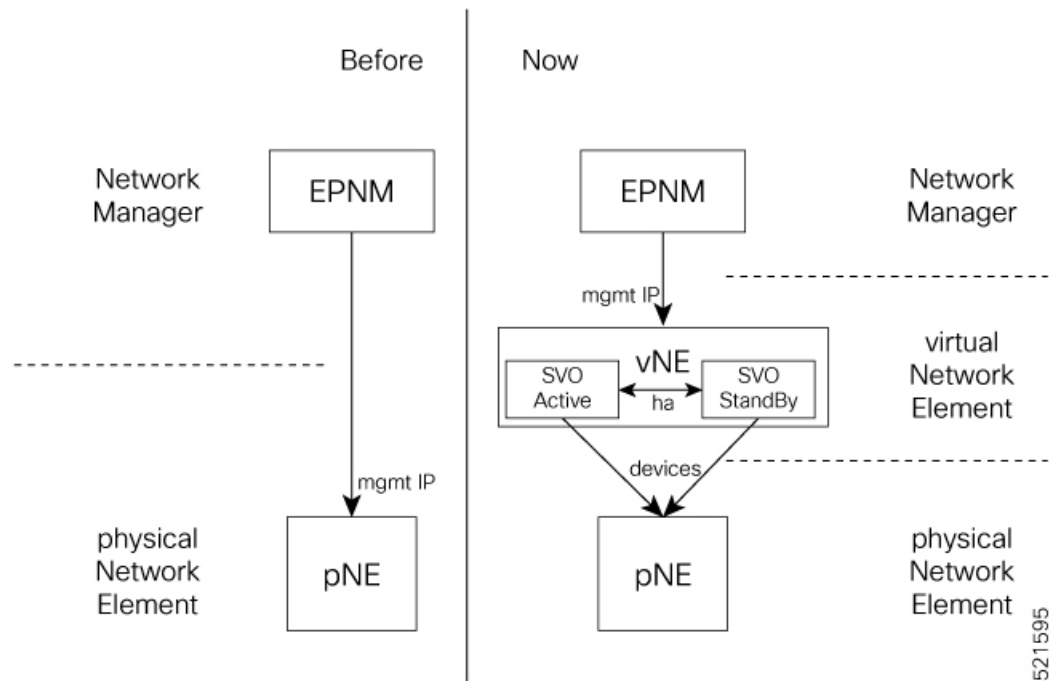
Before

Now

Network Manager

EPNM

EPNM

Network Manager

mgmt IP

vNE

virtual Network Element

SVO Active

ha

SVO StandBy

devices

mgmt IP

physical Network Element

pNE

pNE

physical Network Element

521595